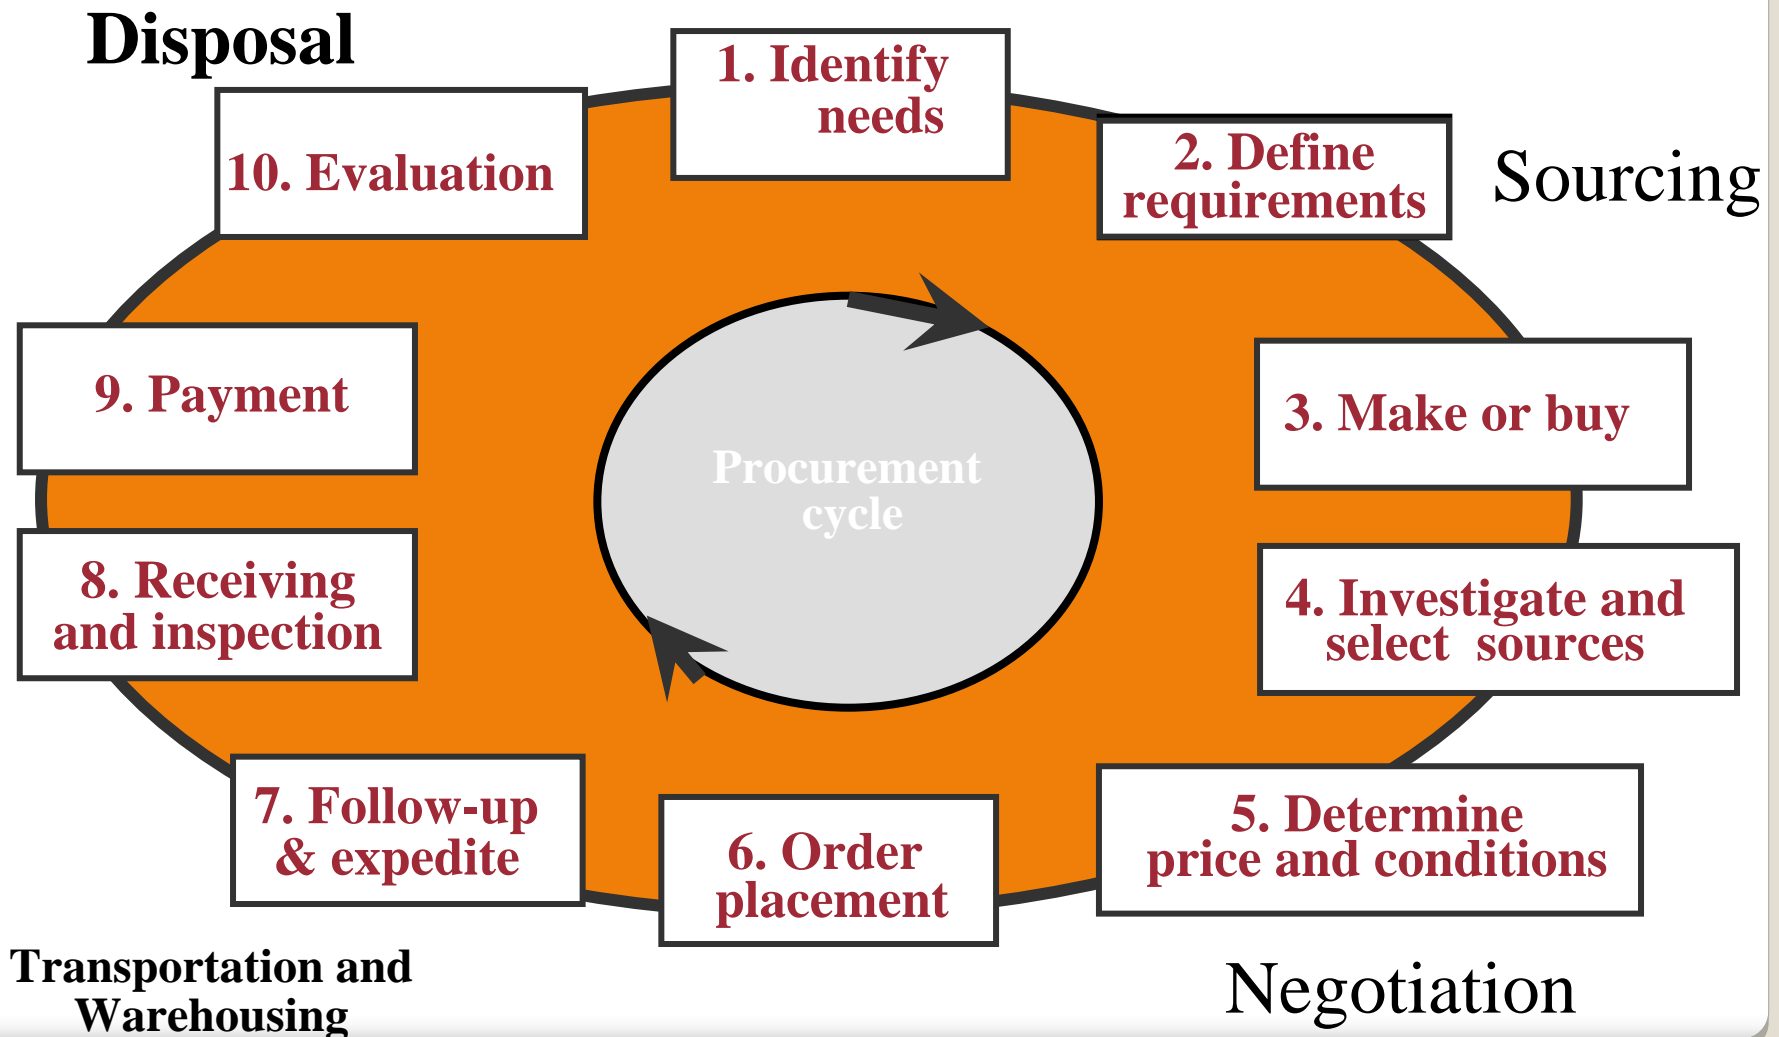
Disposal

1. Identify needs

2. Define requirements

Sourcing

10. Evaluation

9. Payment

Procurement cycle

3. Make or buy

4. Investigate and select sources

8. Receiving and inspection

7. Follow-up & expedite

6. Order placement

5. Determine price and conditions

Transportation and Warehousing

Negotiation